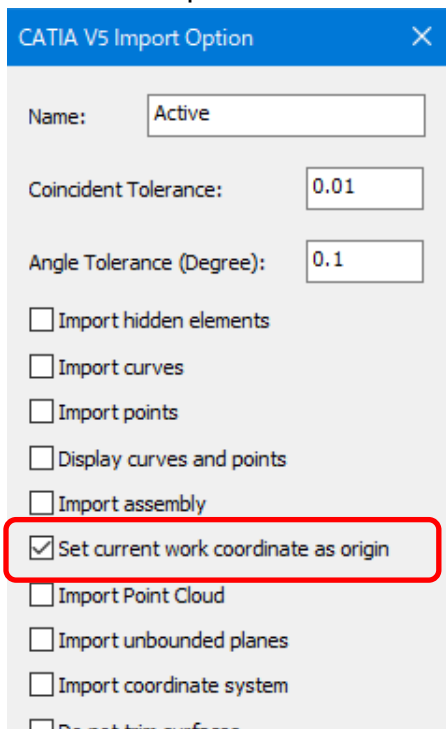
CATIA V5 Import Option

Name: Active

Coincident Tolerance: 0.01

Angle Tolerance (Degree): 0.1

Import hidden elements

Import curves

Import points

Display curves and points

Import assembly

Set current work coordinate as origin

Import Point Cloud

Import unbounded planes

Import coordinate system

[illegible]